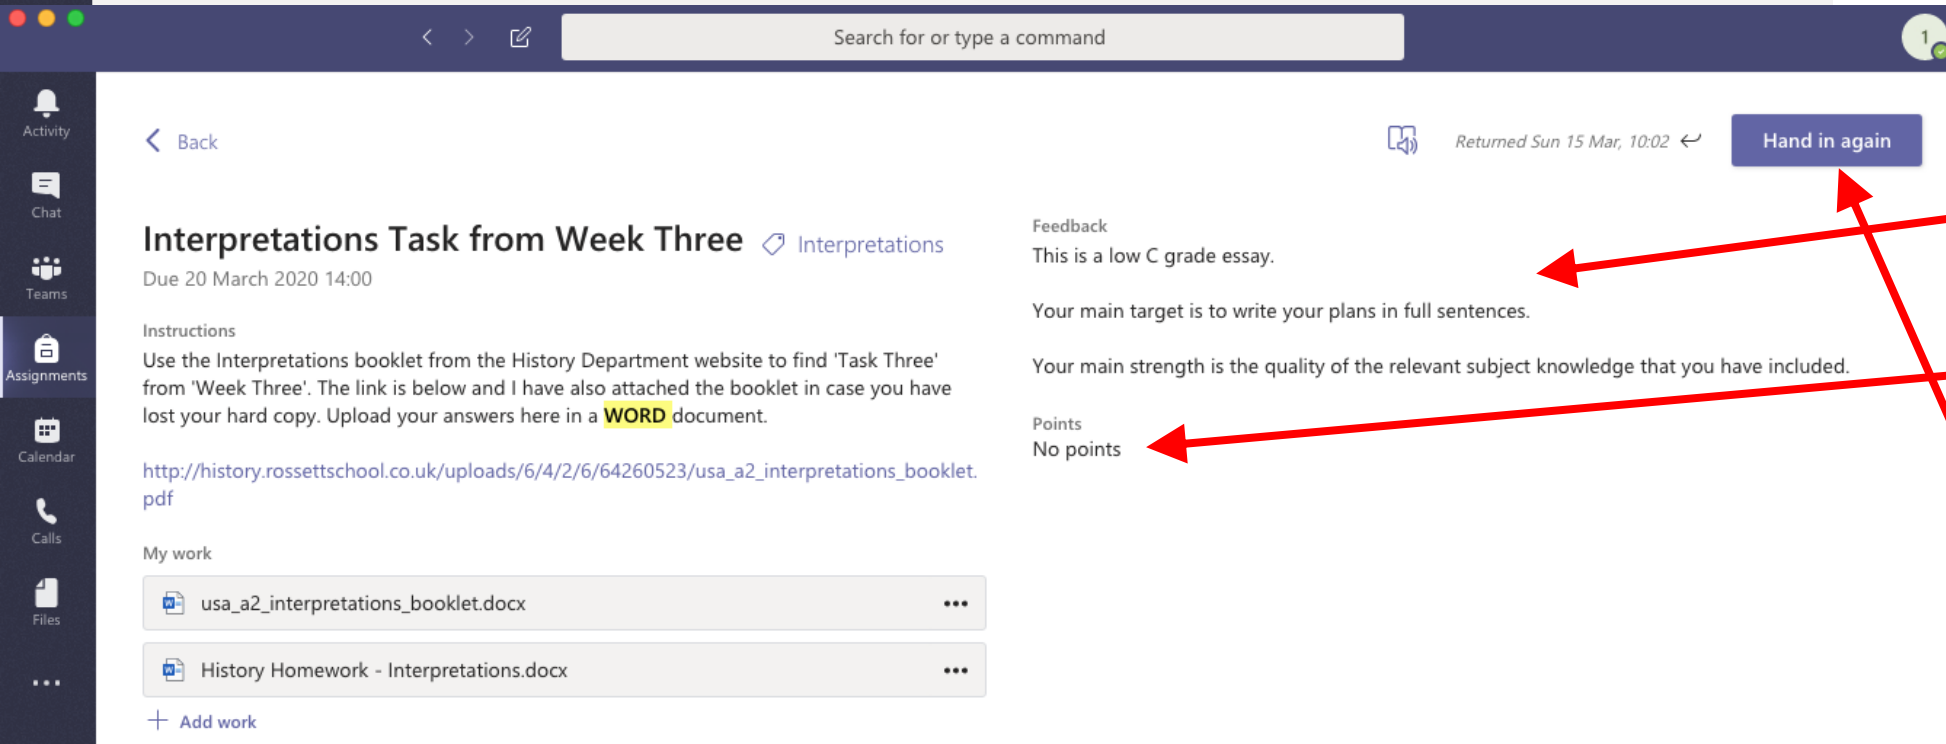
Search for or type a command

1

Activity

Chat

Teams

Assignments

Calendar

Calls

Files

...

Back

Returned Sun 15 Mar, 10:02

Hand in again

Interpretations Task from Week Three

Interpretations

Due 20 March 2020 14:00

Instructions

Use the Interpretations booklet from the History Department website to find 'Task Three' from 'Week Three'. The link is below and I have also attached the booklet in case you have lost your hard copy. Upload your answers here in a WORD document.

http://history.rossettschool.co.uk/uploads/6/4/2/6/64260523/usa_a2_interpretations_booklet.pdf

My work

usa_a2_interpretations_booklet.docx

History Homework - Interpretations.docx

Add work

Feedback

This is a low C grade essay.

Your main target is to write your plans in full sentences.

Your main strength is the quality of the relevant subject knowledge that you have included.

Points

No points